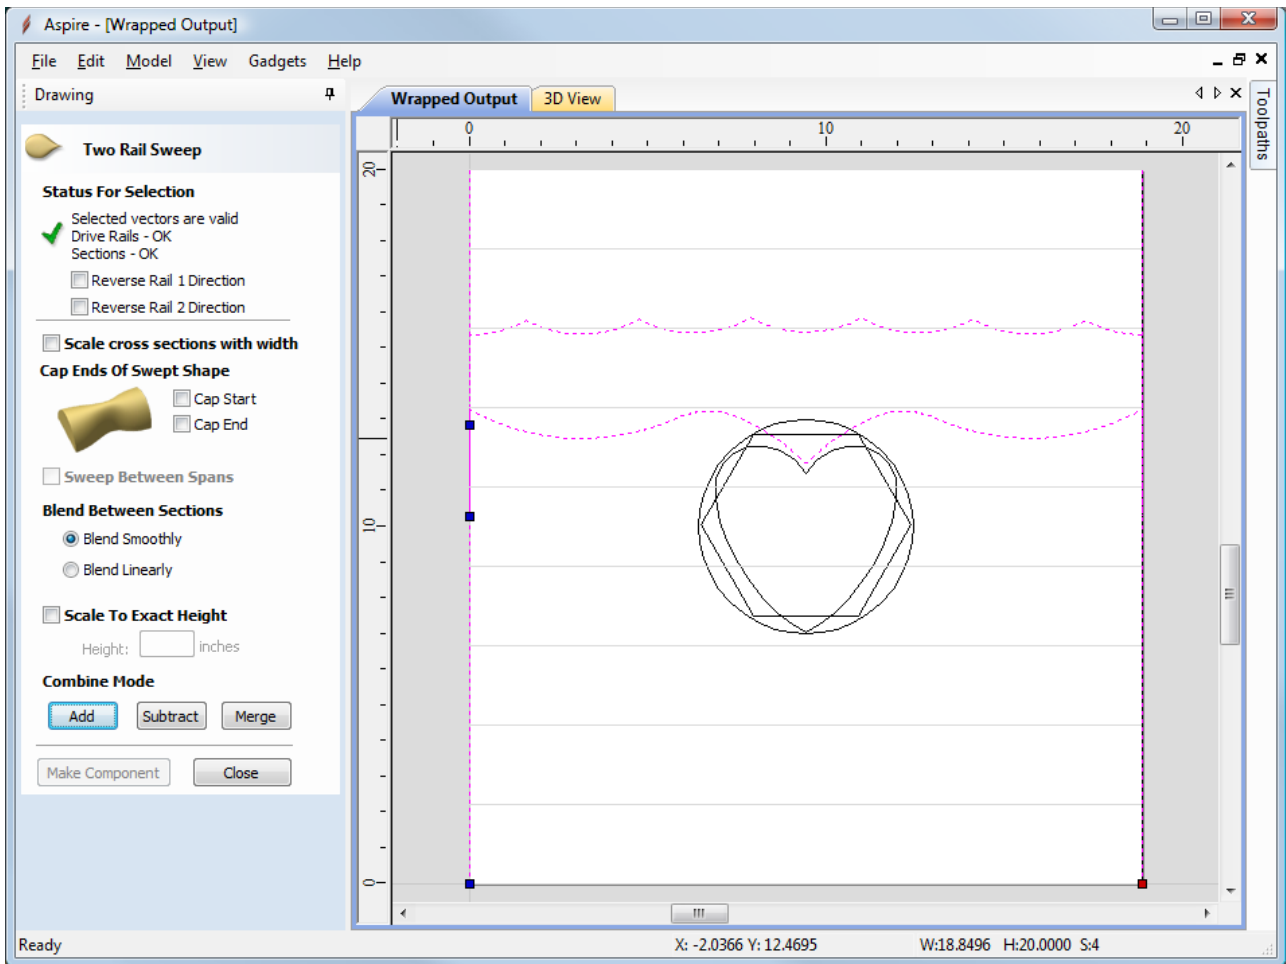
Aspire - [Wrapped Output]

File Edit Model View Gadgets Help

Drawing

Wrapped Output 3D View

Toolpaths

Two Rail Sweep

Status For Selection

Selected vectors are valid
Drive Rails - OK
Sections - OK

Reverse Rail 1 Direction

Reverse Rail 2 Direction

Scale cross sections with width

Cap Ends Of Swept Shape

Cap Start

Cap End

Sweep Between Spans

Blend Between Sections

Blend Smoothly

Blend Linearly

Scale To Exact Height

Height: inches

Combine Mode

Add Subtract Merge

Make Component Close

0 10 20

20 10 0

Ready

X: -2.0366 Y: 12.4695

W:18.8496 H:20.0000 S:4